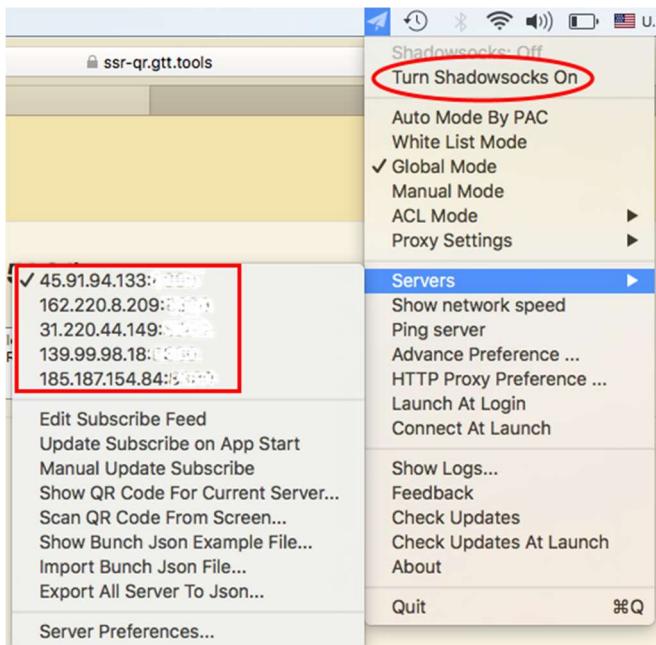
U.

ssr-qr.gtt.tools

Shadowsocks: Off
Turn Shadowsocks On

Auto Mode By PAC
White List Mode
✓ Global Mode
Manual Mode
ACL Mode ▶
Proxy Settings ▶

Servers ▶
Show network speed
Ping server
Advance Preference ...
HTTP Proxy Preference ...
Launch At Login
Connect At Launch

Show Logs...
Feedback
Check Updates
Check Updates At Launch
About

Quit ⌘Q

✓ 45.91.94.133:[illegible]
162.220.8.209:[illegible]
31.220.44.149:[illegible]
139.99.98.18:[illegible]
185.187.154.84:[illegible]

Edit Subscribe Feed
Update Subscribe on App Start
Manual Update Subscribe
Show QR Code For Current Server...
Scan QR Code From Screen...
Show Bunch Json Example File...
Import Bunch Json File...
Export All Server To Json...

Server Preferences...